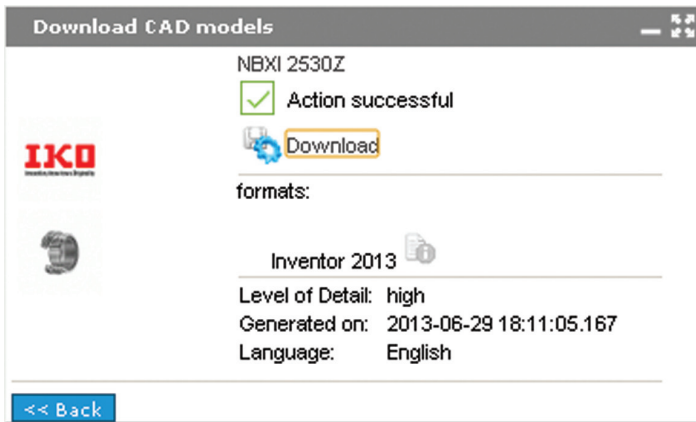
Download CAD models

IKO

NBXI 2530Z

Action successful

Download

formats:

Inventor 2013

| Level of Detail: | high |
|---|---|
| Generated on: | 2013-06-29 18:11:05.167 |
| Language: | English |

<< Back